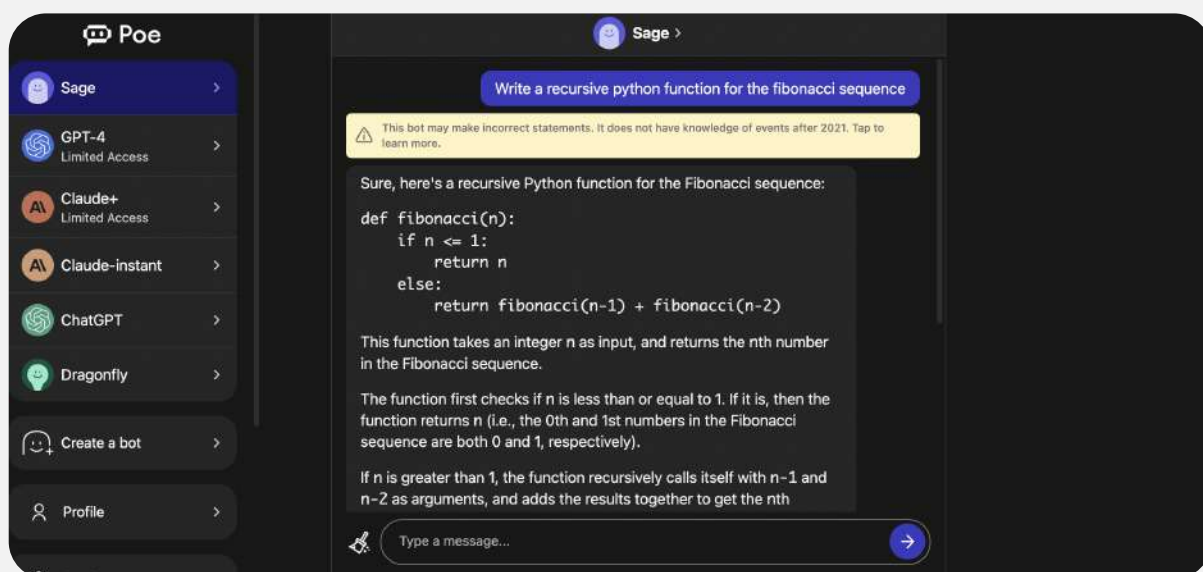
Poe

Sage

GPT-4
Limited Access

Claude+
Limited Access

Claude-instant

ChatGPT

Dragonfly

Create a bot

Profile

Sage >

Write a recursive python function for the fibonacci sequence

This bot may make incorrect statements. It does not have knowledge of events after 2021. Tap to learn more.

Sure, here's a recursive Python function for the Fibonacci sequence:

def fibonacci(n):
    if n <= 1:
        return n
    else:
        return fibonacci(n-1) + fibonacci(n-2)

This function takes an integer n as input, and returns the nth number in the Fibonacci sequence.

The function first checks if n is less than or equal to 1. If it is, then the function returns n (i.e., the 0th and 1st numbers in the Fibonacci sequence are both 0 and 1, respectively).

If n is greater than 1, the function recursively calls itself with n-1 and n-2 as arguments, and adds the results together to get the nth

Type a message...